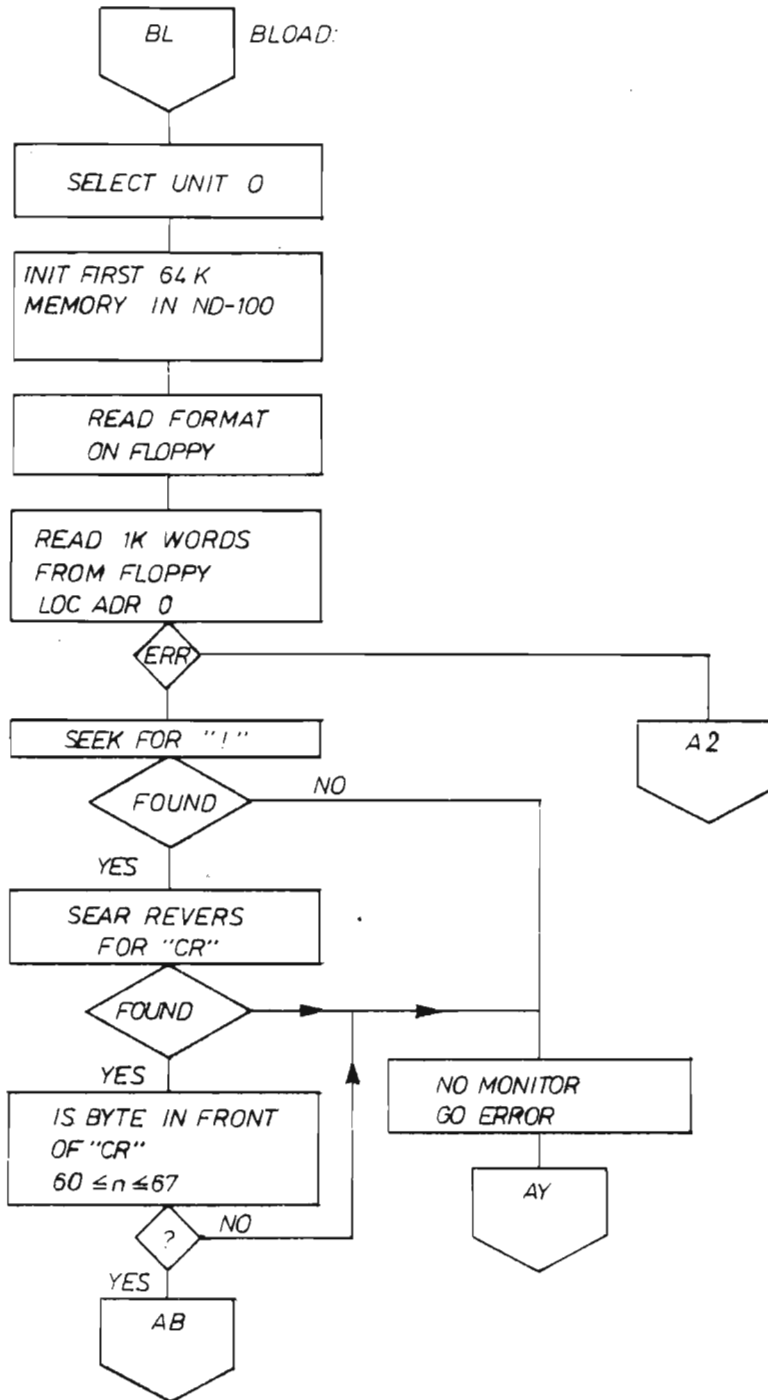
BL

BLOAD:

SELECT UNIT 0

INIT FIRST 64 K MEMORY IN ND-100

READ FORMAT ON FLOPPY

READ 1K WORDS FROM FLOPPY LOC ADR 0

ERR

A2

SEEK FOR "!"

FOUND

NO

YES

SEAR REVERS FOR "CR"

FOUND

YES

NO MONITOR GO ERROR

IS BYTE IN FRONT OF "CR" $60 \leq n \leq 67$

AY

?

NO

YES

AB